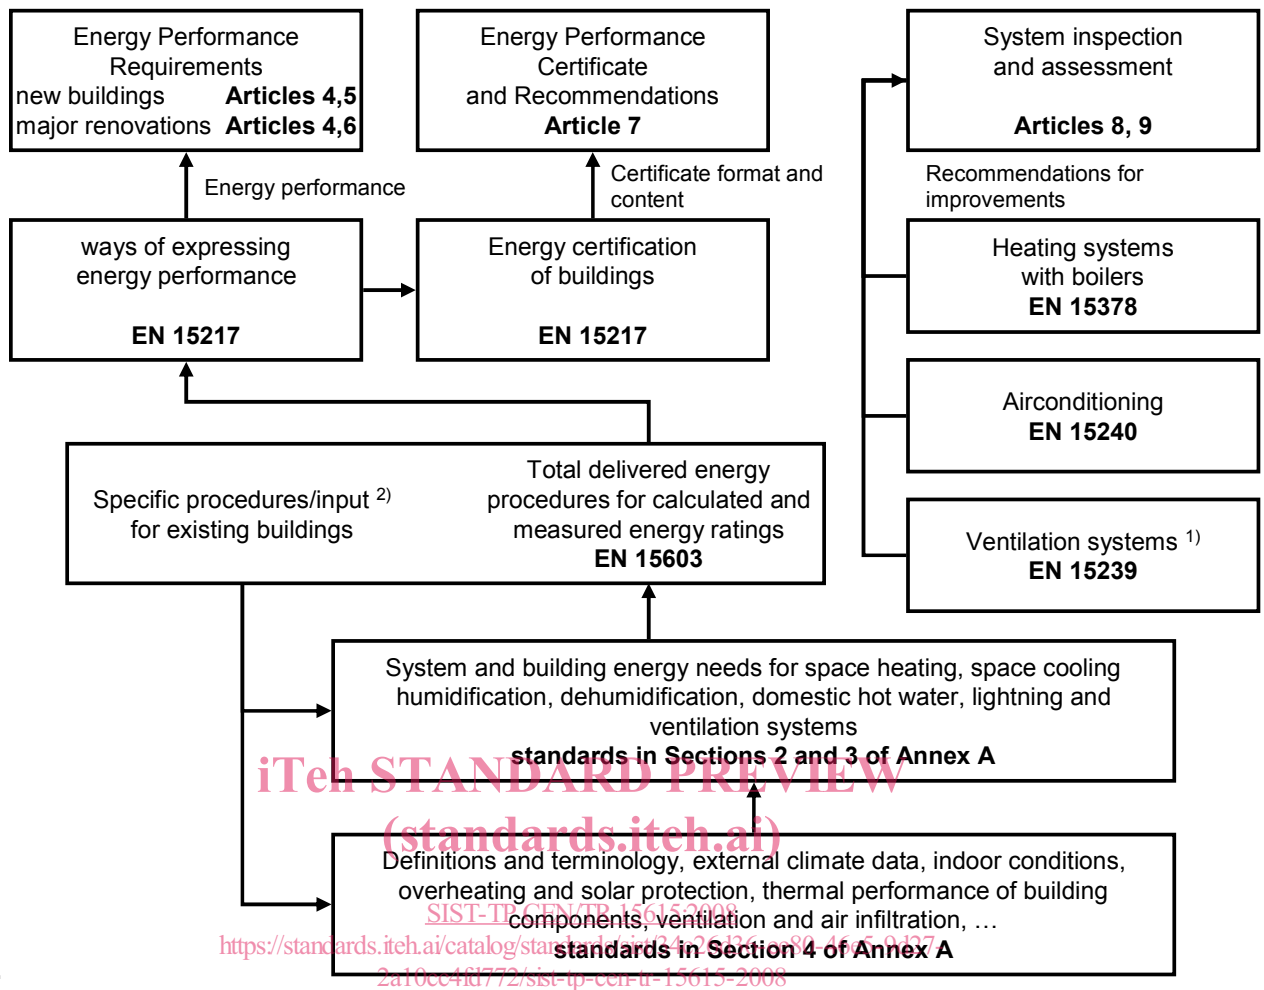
Energy Performance Requirements
new buildings **Articles 4,5**
major renovations **Articles 4,6**

Energy Performance Certificate and Recommendations
**Article 7**

System inspection and assessment

**Articles 8, 9**

Energy performance

Certificate format and content

Recommendations for improvements

ways of expressing energy performance

**EN 15217**

Energy certification of buildings

**EN 15217**

Heating systems with boilers
**EN 15378**

Airconditioning
**EN 15240**

Specific procedures/input $^{2)}$ for existing buildings

Total delivered energy procedures for calculated and measured energy ratings
**EN 15603**

Ventilation systems $^{1)}$
**EN 15239**

System and building energy needs for space heating, space cooling humidification, dehumidification, domestic hot water, lightning and ventilation systems
**standards in Sections 2 and 3 of Annex A**

iTeh STANDARD PREVIEW
(standards.iteh.ai)

Definitions and terminology, external climate data, indoor conditions, overheating and solar protection, thermal performance of building components, ventilation and air infiltration, …
**standards in Section 4 of Annex A**

SIST-TP CEN/TR 15615:2008
https://standards.iteh.ai/catalog/standards/sist/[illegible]
2a10cc4fd772/sist-tp-cen-tr-15615-2008